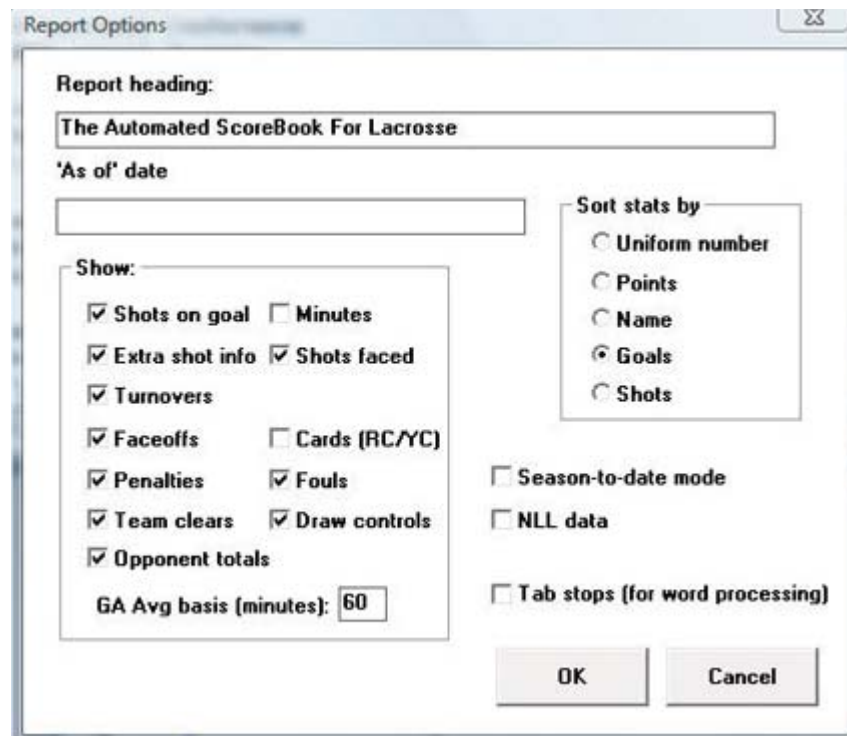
Report Options

Report heading:

The Automated ScoreBook For Lacrosse

'As of' date

Sort stats by

Uniform number

Points

Name

Goals

Shots

Show:

Shots on goal

Minutes

Extra shot info

Shots faced

Turnovers

Faceoffs

Cards (RC/YC)

Penalties

Fouls

Team clears

Draw controls

Opponent totals

GA Avg basis (minutes): 60

Season-to-date mode

NLL data

Tab stops (for word processing)

OK

Cancel